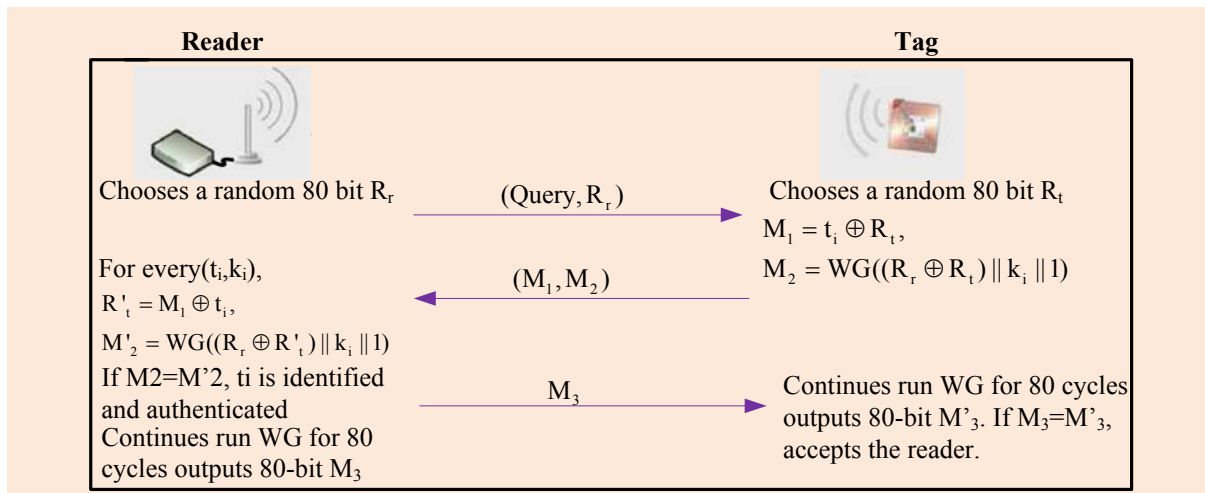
Reader

Tag

Chooses a random 80 bit $R_r$

$(Query, R_r)$

Chooses a random 80 bit $R_t$

$M_1 = t_i \oplus R_t$,

$M_2 = WG((R_r \oplus R_t) \| k_i \| 1)$

$(M_1, M_2)$

For every$(t_i,k_i)$,

$R'_t = M_1 \oplus t_i$,

$M'_2 = WG((R_r \oplus R'_t) \| k_i \| 1)$

If M2=M’2, ti is identified and authenticated

Continues run WG for 80 cycles outputs 80-bit $M_3$

$M_3$

Continues run WG for 80 cycles outputs 80-bit M’$_3$. If $M_3$=M’$_3$, accepts the reader.